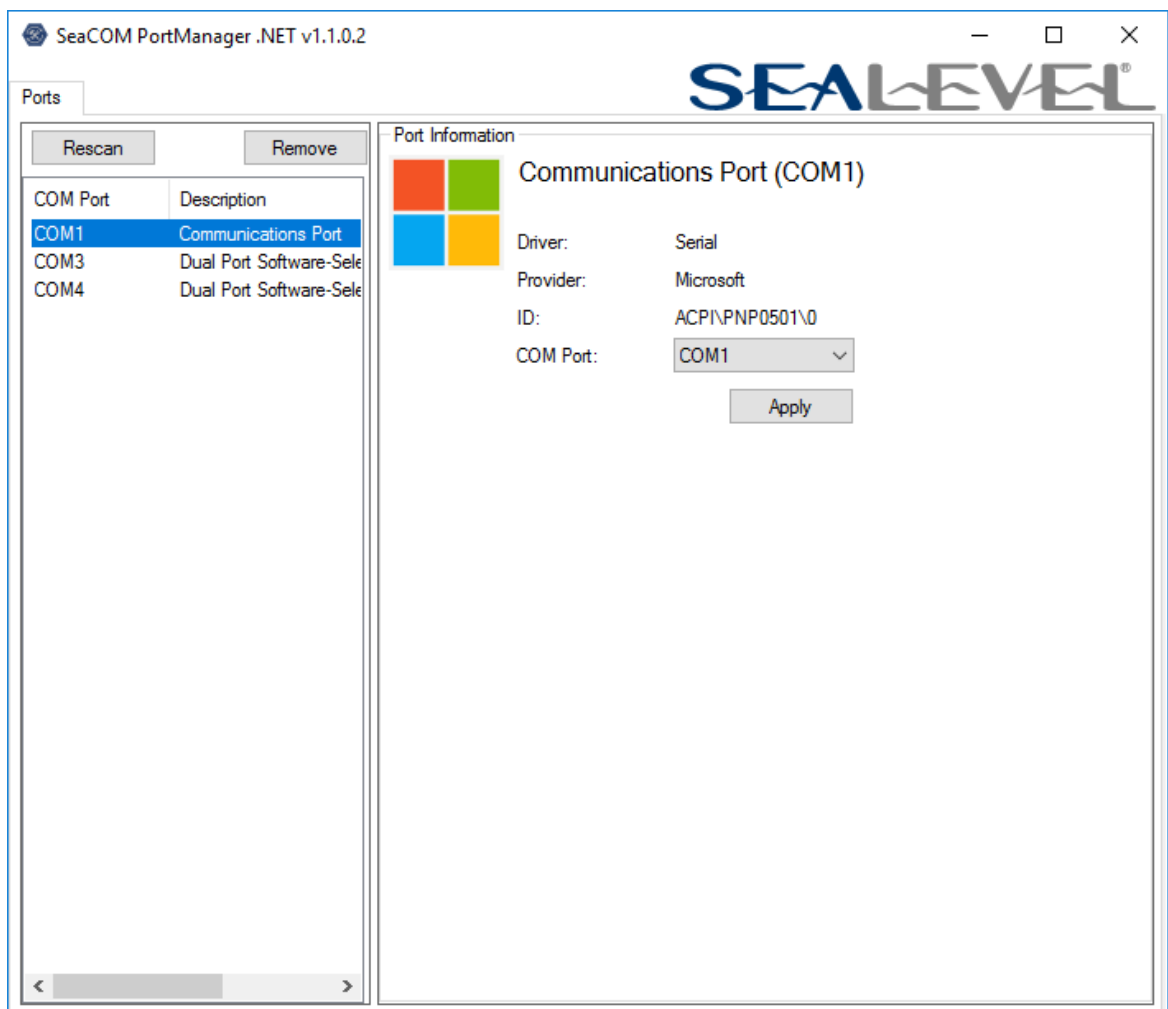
SeaCOM PortManager .NET v1.1.0.2

SEALEVEL®

Ports

Rescan

Remove

| COM Port | Description |
|---|---|
| COM1 | Communications Port |
| COM3 | Dual Port Software-Sele |
| COM4 | Dual Port Software-Sele |

Port Information

Communications Port (COM1)

Driver: Serial

Provider: Microsoft

ID: ACPI\PNP0501\0

COM Port: COM1

Apply